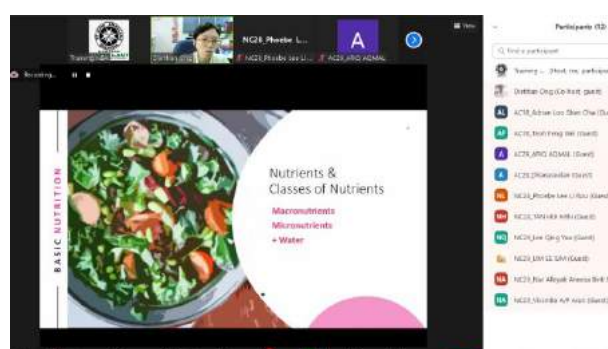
NC28_Phoebe L...
NC28_Phoebe Lee Li...
AC28_ARIO ADMAL
A
Recording...
View
Participants (12)
Find a participant
Training ... (Host, me, participant)
Dottitan Ong (Co-host) (guest)
AL AC28_Adrian Loo Shen Cha (Guest)
AC28_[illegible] (Guest)
A AC28_ARIO ADMAL (Guest)
A AC28_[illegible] (Guest)
NC28_Phoebe Lee Li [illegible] (Guest)
NC28_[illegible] (Guest)
NC28_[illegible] (Guest)
NC28_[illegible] (Guest)
NA NC28_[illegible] (Guest)
NA NC28_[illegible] (Guest)

BASIC NUTRITION
Nutrients & Classes of Nutrients
Macronutrients
Micronutrients
+ Water